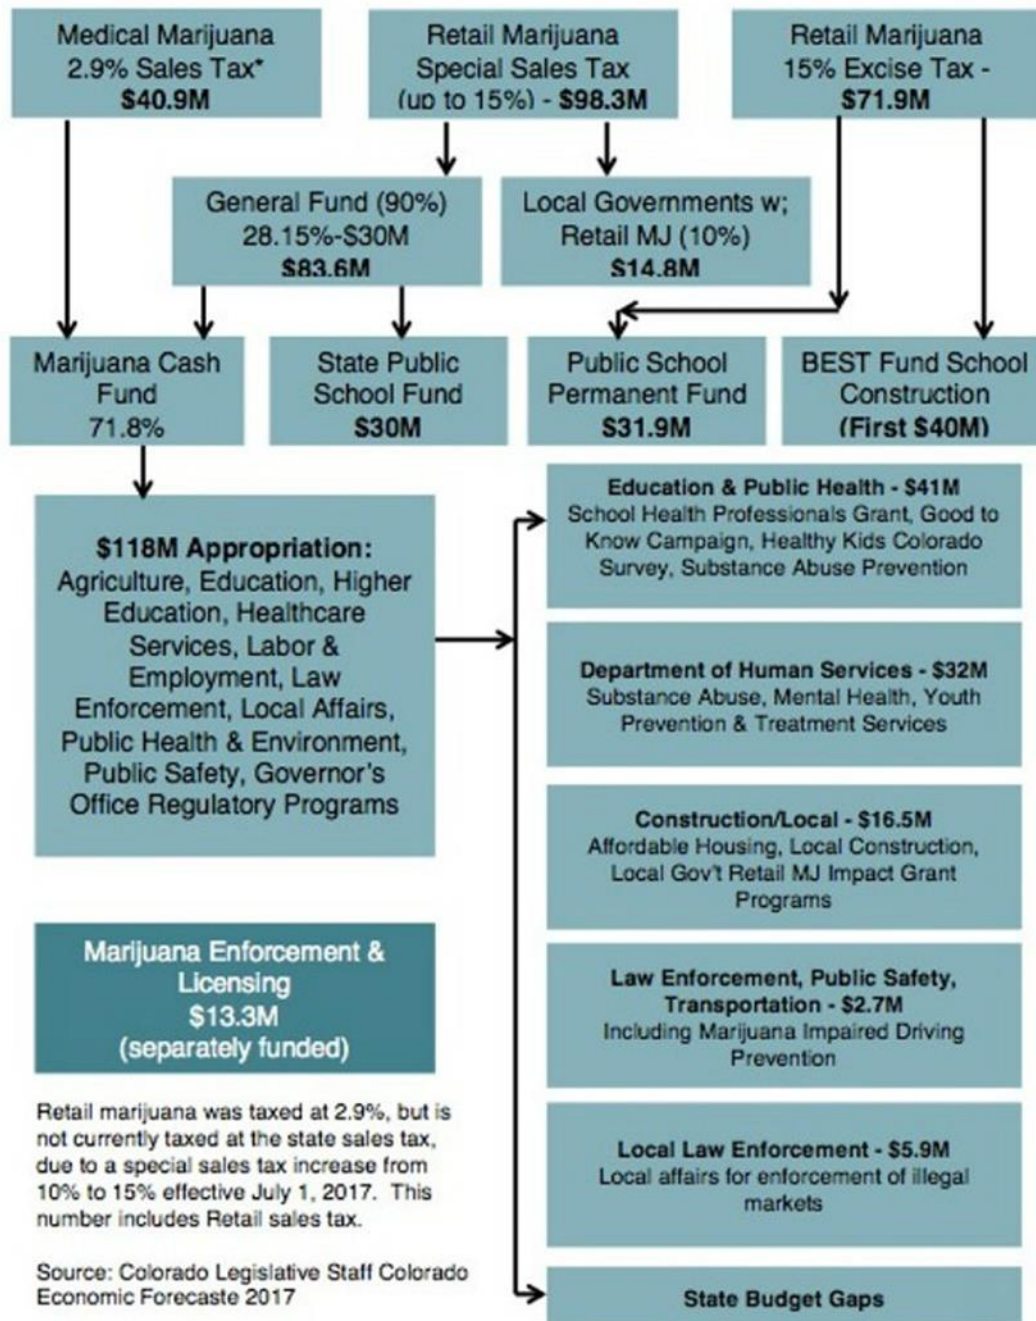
Medical Marijuana 2.9% Sales Tax* **$40.9M**

Retail Marijuana Special Sales Tax (up to 15%) - **$98.3M**

Retail Marijuana 15% Excise Tax - **$71.9M**

General Fund (90%) 28.15%-$30M **$83.6M**

Local Governments w; Retail MJ (10%) **$14.8M**

Marijuana Cash Fund 71.8%

State Public School Fund **$30M**

Public School Permanent Fund **$31.9M**

BEST Fund School Construction **(First $40M)**

**$118M Appropriation:** Agriculture, Education, Higher Education, Healthcare Services, Labor & Employment, Law Enforcement, Local Affairs, Public Health & Environment, Public Safety, Governor's Office Regulatory Programs

**Education & Public Health - $41M**
School Health Professionals Grant, Good to Know Campaign, Healthy Kids Colorado Survey, Substance Abuse Prevention

**Department of Human Services - $32M**
Substance Abuse, Mental Health, Youth Prevention & Treatment Services

**Construction/Local - $16.5M**
Affordable Housing, Local Construction, Local Gov't Retail MJ Impact Grant Programs

**Law Enforcement, Public Safety, Transportation - $2.7M**
Including Marijuana Impaired Driving Prevention

**Local Law Enforcement - $5.9M**
Local affairs for enforcement of illegal markets

**State Budget Gaps**

Marijuana Enforcement & Licensing $13.3M (separately funded)

Retail marijuana was taxed at 2.9%, but is not currently taxed at the state sales tax, due to a special sales tax increase from 10% to 15% effective July 1, 2017. This number includes Retail sales tax.

Source: Colorado Legislative Staff Colorado Economic Forecaste 2017